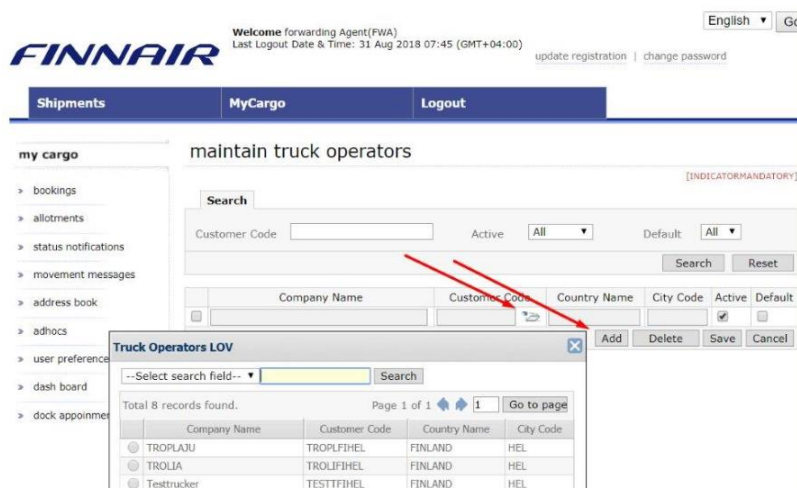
FINNAIR

Welcome forwarding Agent(FWA)
Last Logout Date & Time: 31 Aug 2018 07:45 (GMT+04:00)

English ▾ Go

update registration | change password

Shipments MyCargo Logout

my cargo

» bookings
» allotments
» status notifications
» movement messages
» address book
» adhocs
» user preference
» dash board
» dock appoinme

maintain truck operators

[INDICATORMANDATORY]

Search

Customer Code Active All ▾ Default All ▾

Search Reset

| | Company Name | Customer Code | Country Name | City Code | Active | Default |
|---|---|---|---|---|---|---|
| | | | | | | |

Add Delete Save Cancel

Truck Operators LOV

--Select search field-- ▾ Search

Total 8 records found. Page 1 of 1 1 Go to page

| | Company Name | Customer Code | Country Name | City Code |
|---|---|---|---|---|
| | TROPLAJU | TROPLFIHEL | FINLAND | HEL |
| | TROLIA | TROLIFIHEL | FINLAND | HEL |
| | Testtrucker | TESTTFIHEL | FINLAND | HEL |